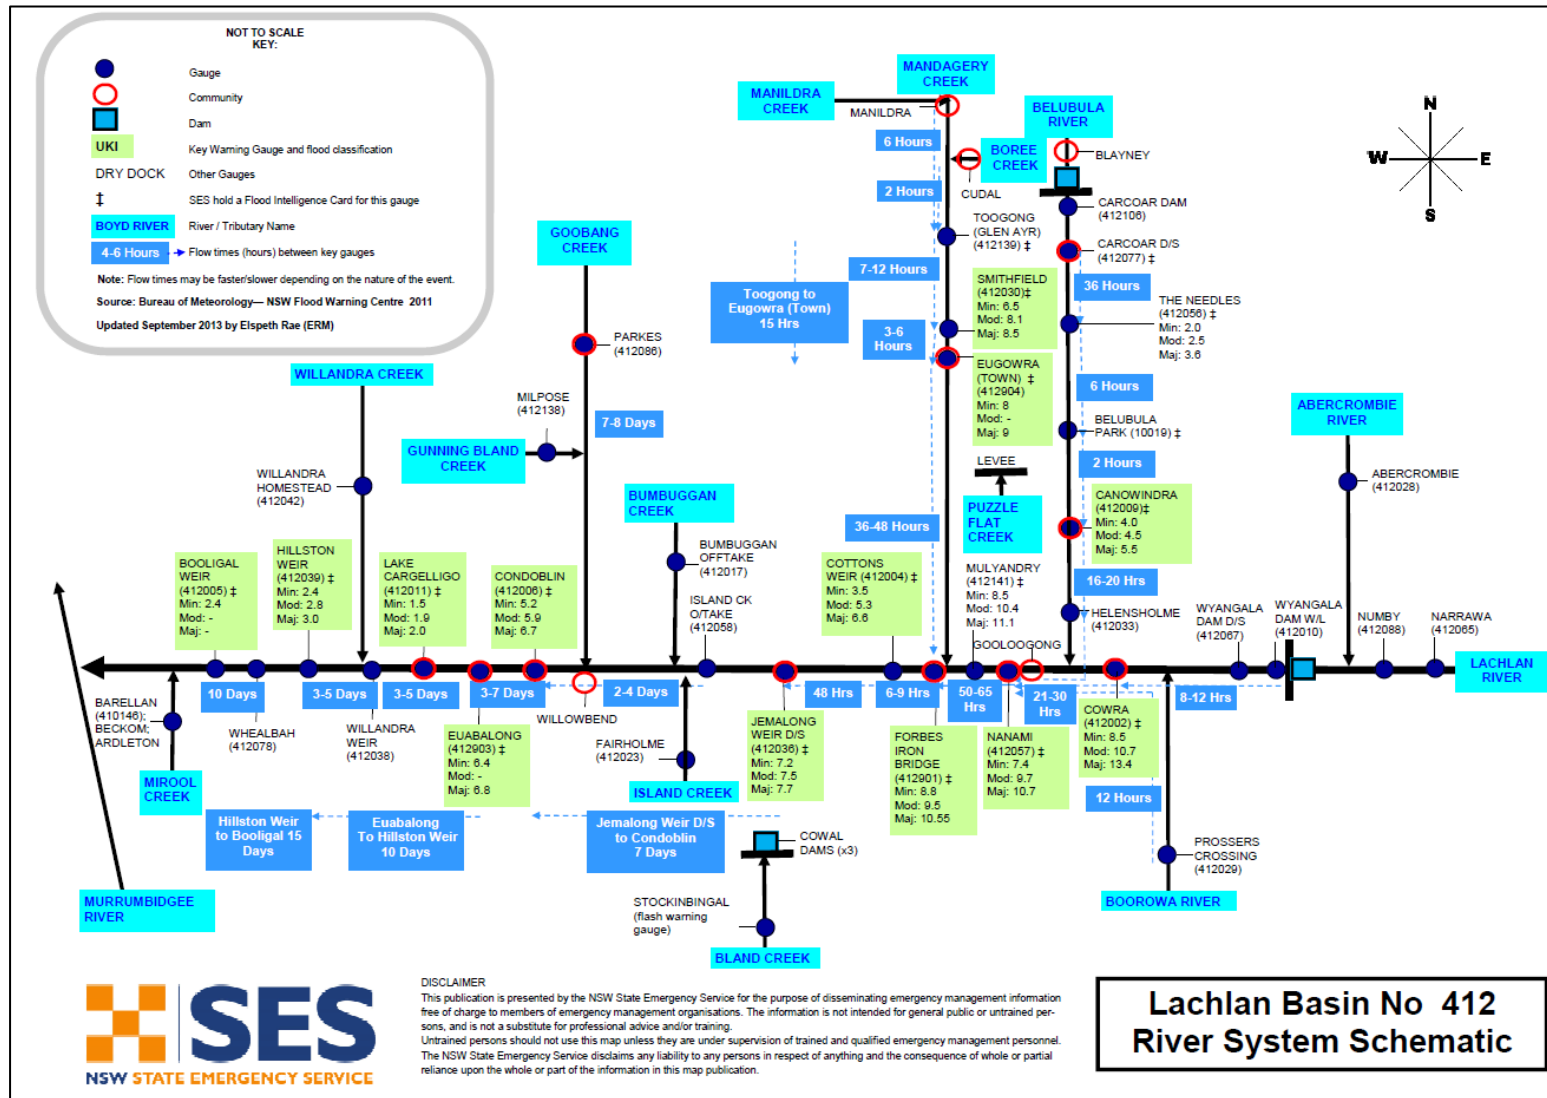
NOT TO SCALE
KEY:

Gauge
Community
Dam
UKI Key Warning Gauge and flood classification
DRY DOCK Other Gauges
‡ SES hold a Flood Intelligence Card for this gauge
BOYD RIVER River / Tributary Name
4-6 Hours Flow times (hours) between key gauges

Note: Flow times may be faster/slower depending on the nature of the event.
Source: Bureau of Meteorology— NSW Flood Warning Centre 2011
Updated September 2013 by Elspeth Rae (ERM)

MANILDRA CREEK
MANDAGERY CREEK
MANILDRA
BELUBULA RIVER
6 Hours
BOREE CREEK
BLAYNEY
2 Hours
CUDAL
CARCOAR DAM (412106)
TOOGONG (GLEN AYR) (412139) ‡
CARCOAR D/S (412077) ‡
GOOBANG CREEK
7-12 Hours
SMITHFIELD (412030)‡ Min: 6.5 Mod: 8.1 Maj: 8.5
36 Hours
THE NEEDLES (412056) ‡ Min: 2.0 Mod: 2.5 Maj: 3.6
Toogong to Eugowra (Town) 15 Hrs
3-6 Hours
PARKES (412086)
EUGOWRA (TOWN) ‡ (412904) Min: 8 Mod: - Maj: 9
6 Hours
WILLANDRA CREEK
MILPOSE (412138)
7-8 Days
BELUBULA PARK (10019) ‡
ABERCROMBIE RIVER
GUNNING BLAND CREEK
LEVEE
2 Hours
WILLANDRA HOMESTEAD (412042)
ABERCROMBIE (412028)
BUMBUGGAN CREEK
PUZZLE FLAT CREEK
CANOWINDRA (412009)‡ Min: 4.0 Mod: 4.5 Maj: 5.5
36-48 Hours
BUMBUGGAN OFFTAKE (412017)
BOOLIGAL WEIR (412005) ‡ Min: 2.4 Mod: - Maj: -
HILLSTON WEIR (412039) ‡ Min: 2.4 Mod: 2.8 Maj: 3.0
LAKE CARGELLIGO (412011) ‡ Min: 1.5 Mod: 1.9 Maj: 2.0
CONDOBLIN (412006) ‡ Min: 5.2 Mod: 5.9 Maj: 6.7
COTTONS WEIR (412004) ‡ Min: 3.5 Mod: 5.3 Maj: 6.6
MULYANDRY (412141) ‡ Min: 8.5 Mod: 10.4 Maj: 11.1
16-20 Hrs
ISLAND CK O/TAKE (412058)
HELENSHOLME (412033)
WYANGALA DAM D/S (412067)
WYANGALA DAM W/L (412010)
NUMBY (412088)
NARRAWA (412065)
GOOLOOGONG
LACHLAN RIVER
10 Days
3-5 Days
3-5 Days
3-7 Days
2-4 Days
48 Hrs
6-9 Hrs
50-65 Hrs
21-30 Hrs
8-12 Hrs
BARELLAN (410146); BECKOM; ARDLETON
WHEALBAH (412078)
WILLANDRA WEIR (412038)
WILLOWBEND
EUABALONG (412903) ‡ Min: 6.4 Mod: - Maj: 6.8
FAIRHOLME (412023)
JEMALONG WEIR D/S (412036) ‡ Min: 7.2 Mod: 7.5 Maj: 7.7
FORBES IRON BRIDGE (412901) ‡ Min: 8.8 Mod: 9.5 Maj: 10.55
NANAMI (412057) ‡ Min: 7.4 Mod: 9.7 Maj: 10.7
COWRA (412002) ‡ Min: 8.5 Mod: 10.7 Maj: 13.4
MIROOL CREEK
ISLAND CREEK
12 Hours
Hillston Weir to Booligal 15 Days
Euabalong To Hillston Weir 10 Days
Jemalong Weir D/S to Condoblin 7 Days
COWAL DAMS (x3)
PROSSERS CROSSING (412029)
MURRUMBIDGEE RIVER
STOCKINBINGAL (flash warning gauge)
BOOROWA RIVER
BLAND CREEK
N
W
E
S

SES
NSW STATE EMERGENCY SERVICE

DISCLAIMER
This publication is presented by the NSW State Emergency Service for the purpose of disseminating emergency management information free of charge to members of emergency management organisations. The information is not intended for general public or untrained persons, and is not a substitute for professional advice and/or training.
Untrained persons should not use this map unless they are under supervision of trained and qualified emergency management personnel.
The NSW State Emergency Service disclaims any liability to any persons in respect of anything and the consequence of whole or partial reliance upon the whole or part of the information in this map publication.

Lachlan Basin No 412
River System Schematic